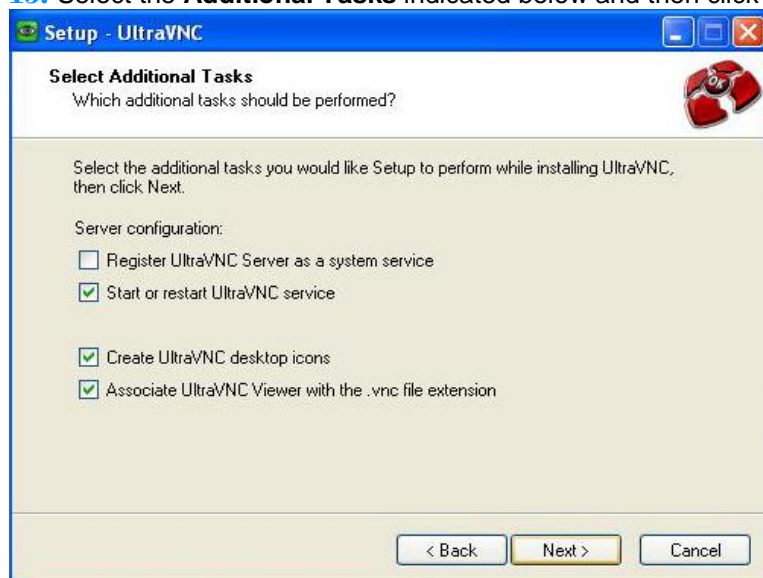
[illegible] Select the **Additional Tasks** indicated below and then click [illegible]

Setup - UltraVNC

Select Additional Tasks
Which additional tasks should be performed?

Select the additional tasks you would like Setup to perform while installing UltraVNC, then click Next.

Server configuration:

Register UltraVNC Server as a system service

Start or restart UltraVNC service

Create UltraVNC desktop icons

Associate UltraVNC Viewer with the .vnc file extension

< Back
Next >
Cancel